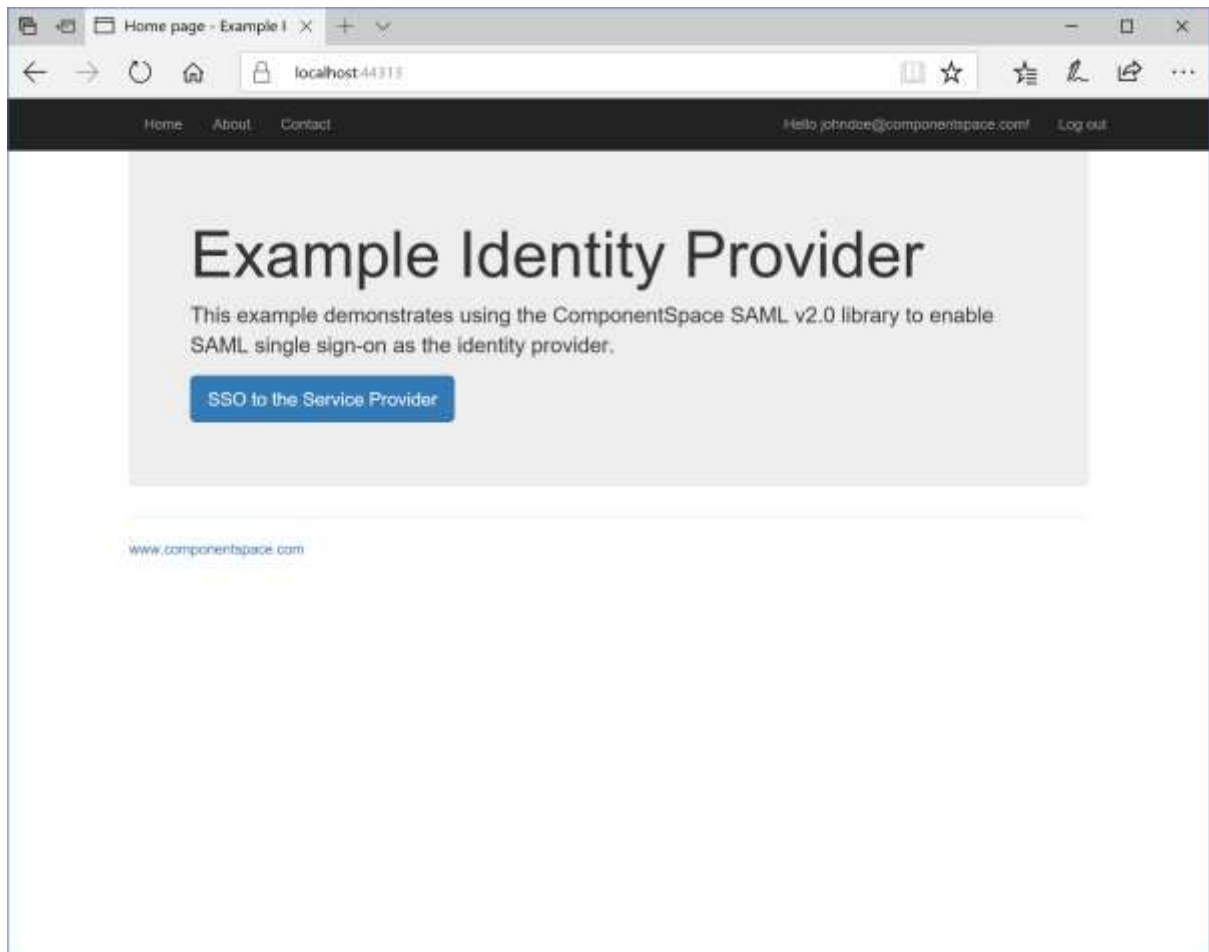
Home page - Example I

localhost:44313

Home About Contact

Hello johndoe@componentspace.com! Log out

Example Identity Provider

This example demonstrates using the ComponentSpace SAML v2.0 library to enable SAML single sign-on as the identity provider.

SSO to the Service Provider

www.componentspace.com